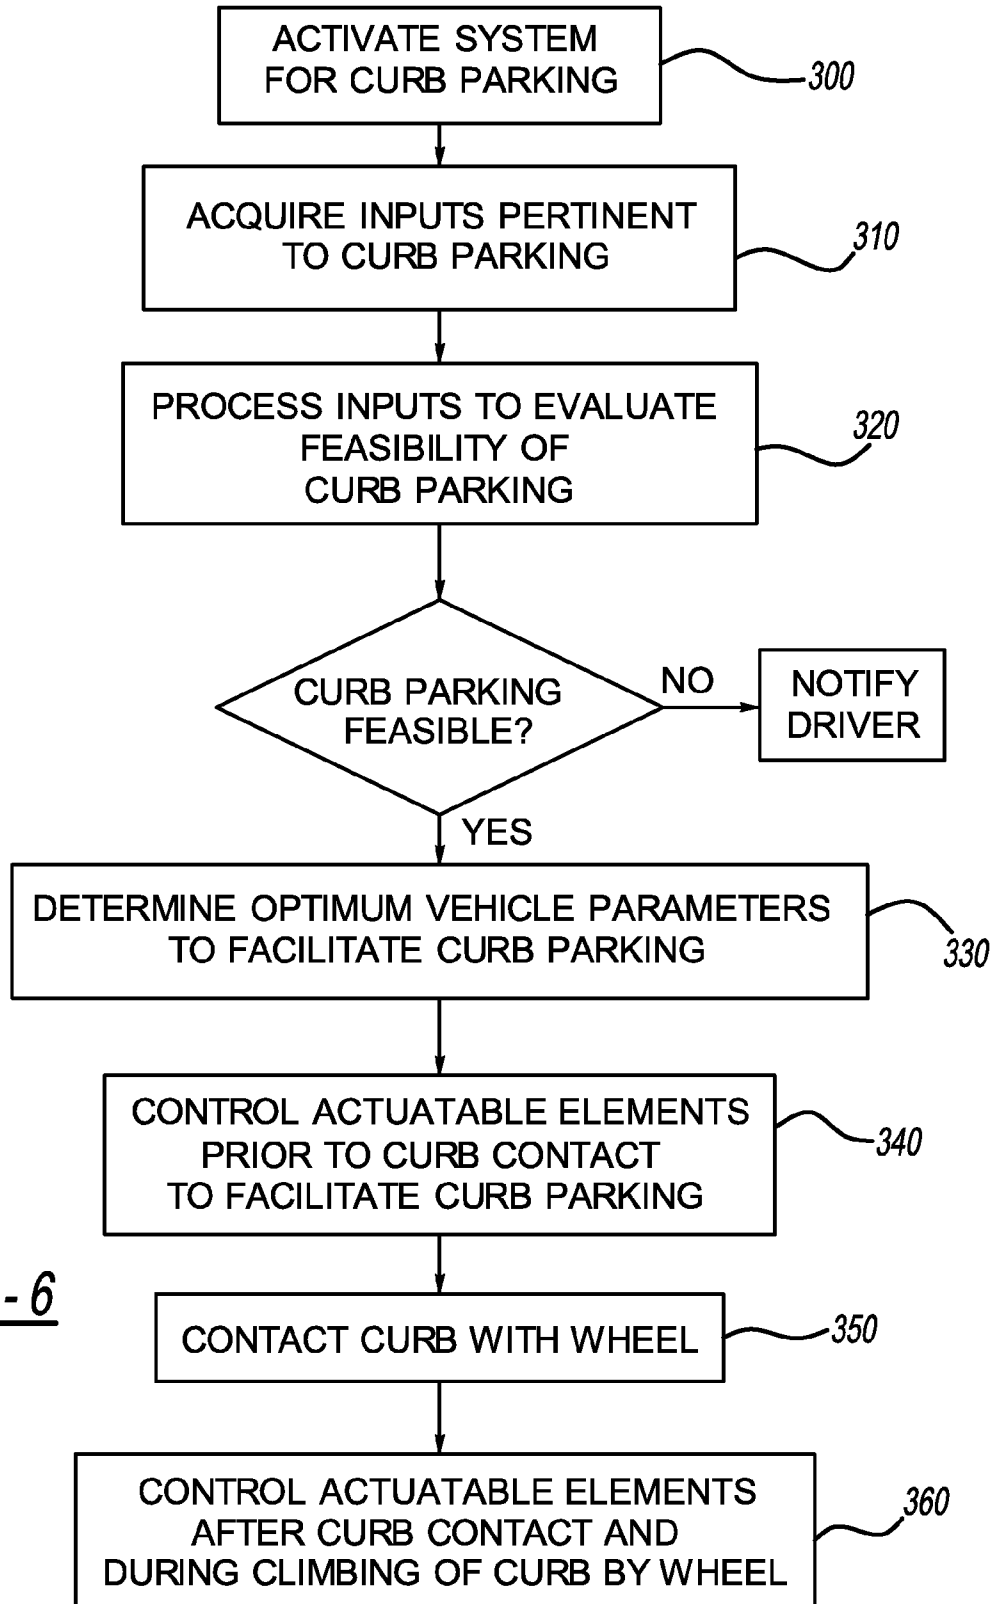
ACTIVATE SYSTEM FOR CURB PARKING

300

ACQUIRE INPUTS PERTINENT TO CURB PARKING

310

PROCESS INPUTS TO EVALUATE FEASIBILITY OF CURB PARKING

320

CURB PARKING FEASIBLE?

NO

NOTIFY DRIVER

YES

DETERMINE OPTIMUM VEHICLE PARAMETERS TO FACILITATE CURB PARKING

330

CONTROL ACTUATABLE ELEMENTS PRIOR TO CURB CONTACT TO FACILITATE CURB PARKING

340

- 6

CONTACT CURB WITH WHEEL

350

CONTROL ACTUATABLE ELEMENTS AFTER CURB CONTACT AND DURING CLIMBING OF CURB BY WHEEL

360